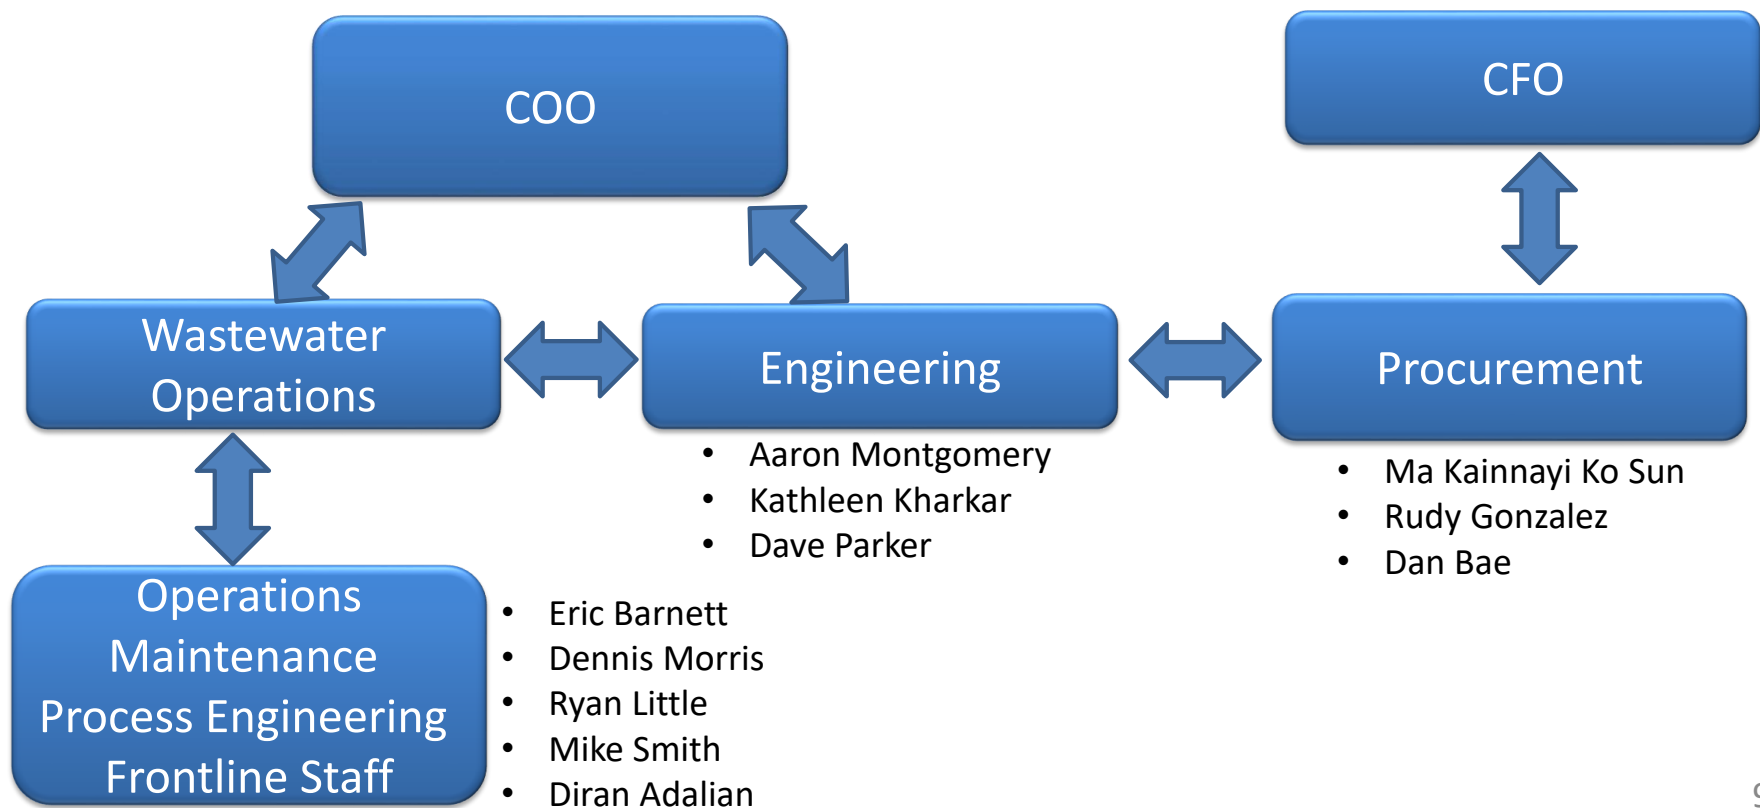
COO

CFO

Wastewater Operations

Engineering

Procurement

- Aaron Montgomery
- Kathleen Kharkar
- Dave Parker

- Ma Kainnayi Ko Sun
- Rudy Gonzalez
- Dan Bae

Operations
Maintenance
Process Engineering
Frontline Staff

- Eric Barnett
- Dennis Morris
- Ryan Little
- Mike Smith
- Diran Adalian

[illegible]